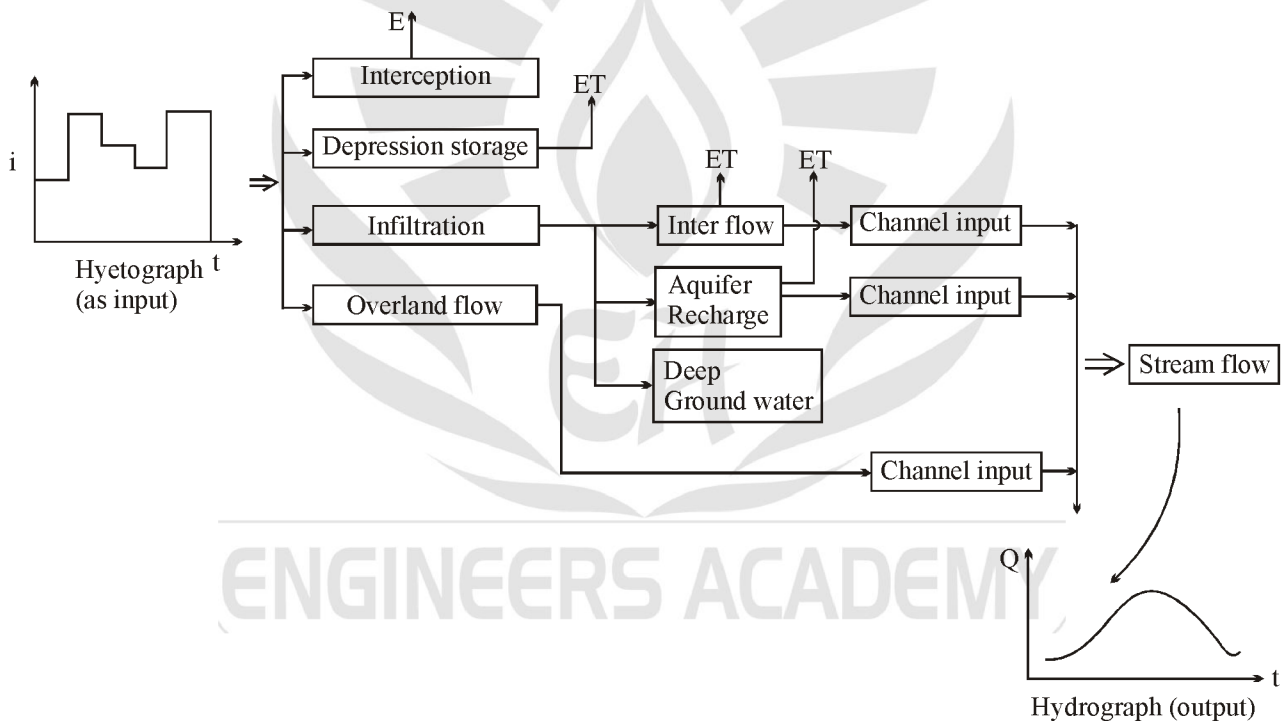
i

t

Hyetograph
(as input)

E

Interception

ET

Depression storage

Infiltration

Overland flow

ET

ET

Inter flow

Aquifer Recharge

Deep Ground water

Channel input

Channel input

Channel input

Stream flow

Q

t

Hydrograph (output)

ENGINEERS ACADEMY